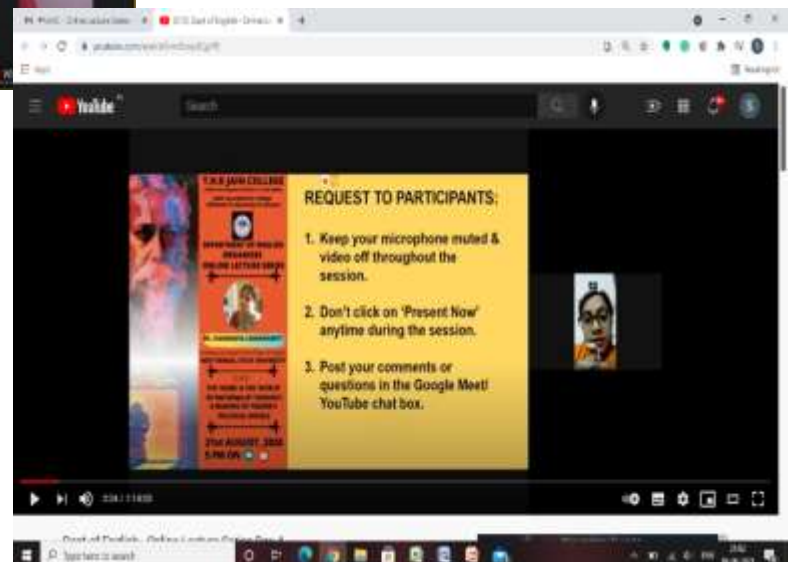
YouTube

Search

T.N.B JAIN COLLEGE

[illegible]

DEPARTMENT OF ENGLISH
ORGANISES
ONLINE LECTURE SERIES

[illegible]

21st AUGUST, 2020
5 PM ON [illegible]

REQUEST TO PARTICIPANTS:

1. Keep your microphone muted & video off throughout the session.

2. Don't click on 'Present Now' anytime during the session.

3. Post your comments or questions in the Google Meet/ YouTube chat box.

Dept of English - Online Lecture Series Day 4

Type here to search